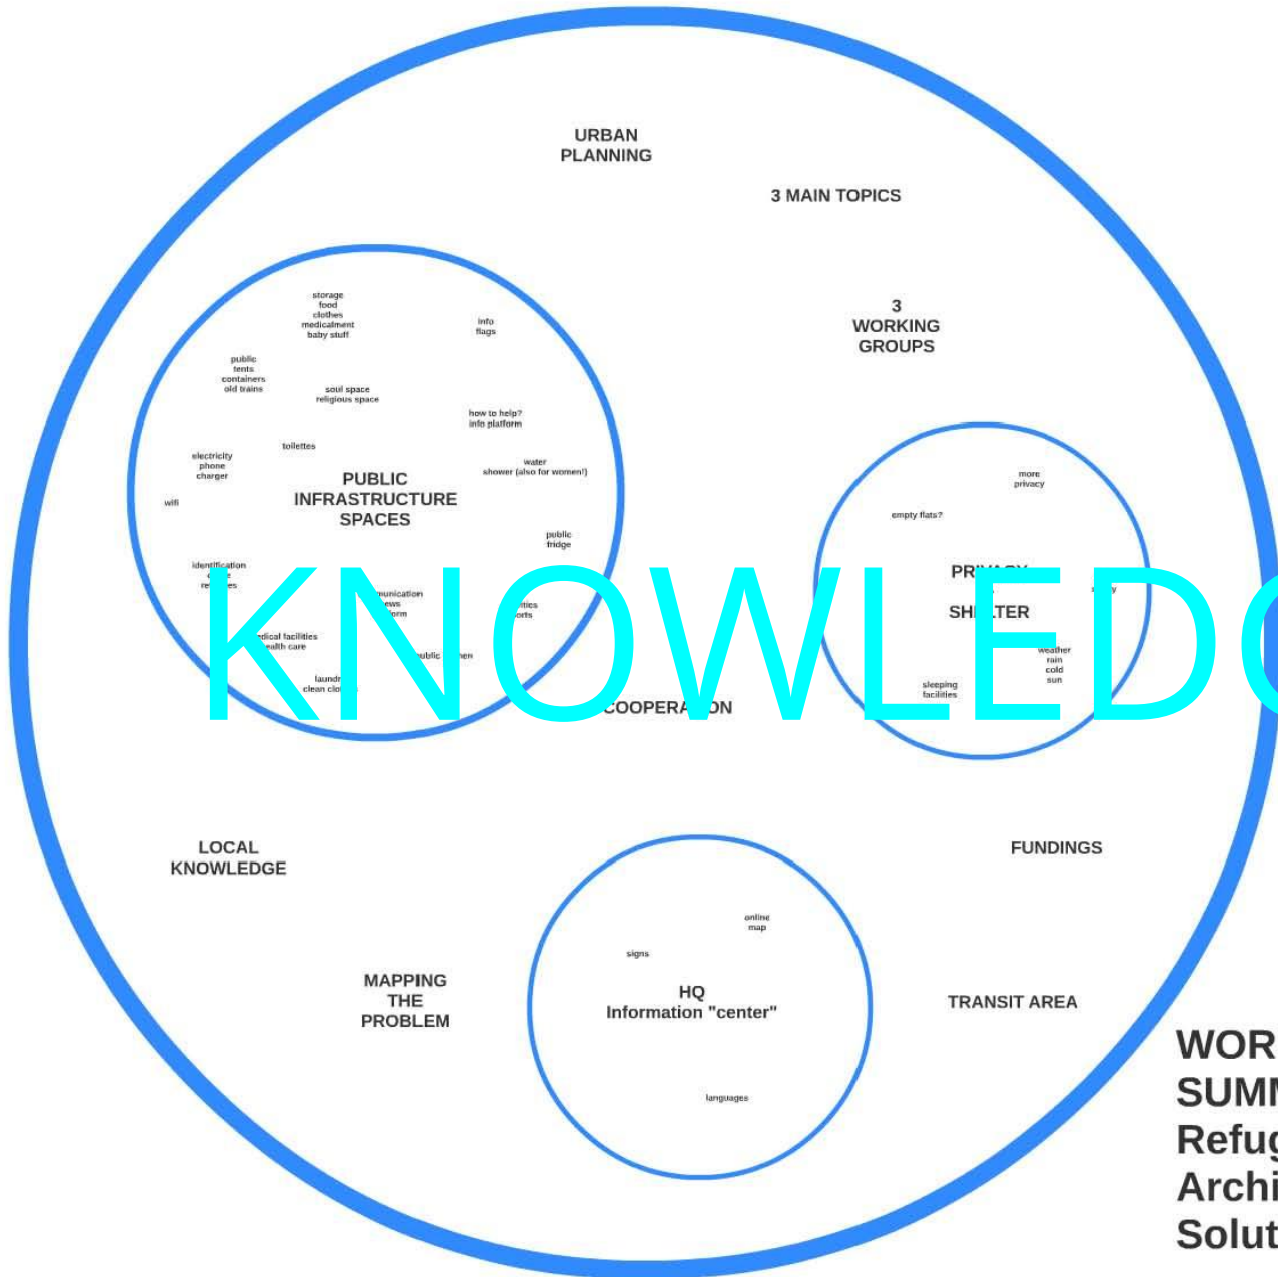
URBAN PLANNING

3 MAIN TOPICS

3 WORKING GROUPS

storage
food
clothes
medicalment
baby stuff

info
flags

public
tents
containers
old trains

soul space
religious space

how to help?
info platform

toilettes

electricity
phone
charger

water
shower (also for women!)

wifi

PUBLIC INFRASTRUCTURE SPACES

public
fridge

identification
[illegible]
re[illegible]es

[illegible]munication
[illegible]ews
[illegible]orm

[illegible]ities
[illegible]orts

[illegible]dical facilities
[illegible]ealth care

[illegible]ublic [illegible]hen

laundr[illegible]
clean clo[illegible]

KNOWLEDG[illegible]

more
privacy

empty flats?

PR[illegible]

SH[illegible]TER

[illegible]y

weather
rain
cold
sun

sleeping
facilities

COOPERA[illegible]ON

LOCAL KNOWLEDGE

FUNDINGS

online
map

signs

MAPPING THE PROBLEM

HQ
Information "center"

TRANSIT AREA

languages

WOR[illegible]
SUM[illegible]
Refu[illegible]
Archi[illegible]
Solut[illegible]